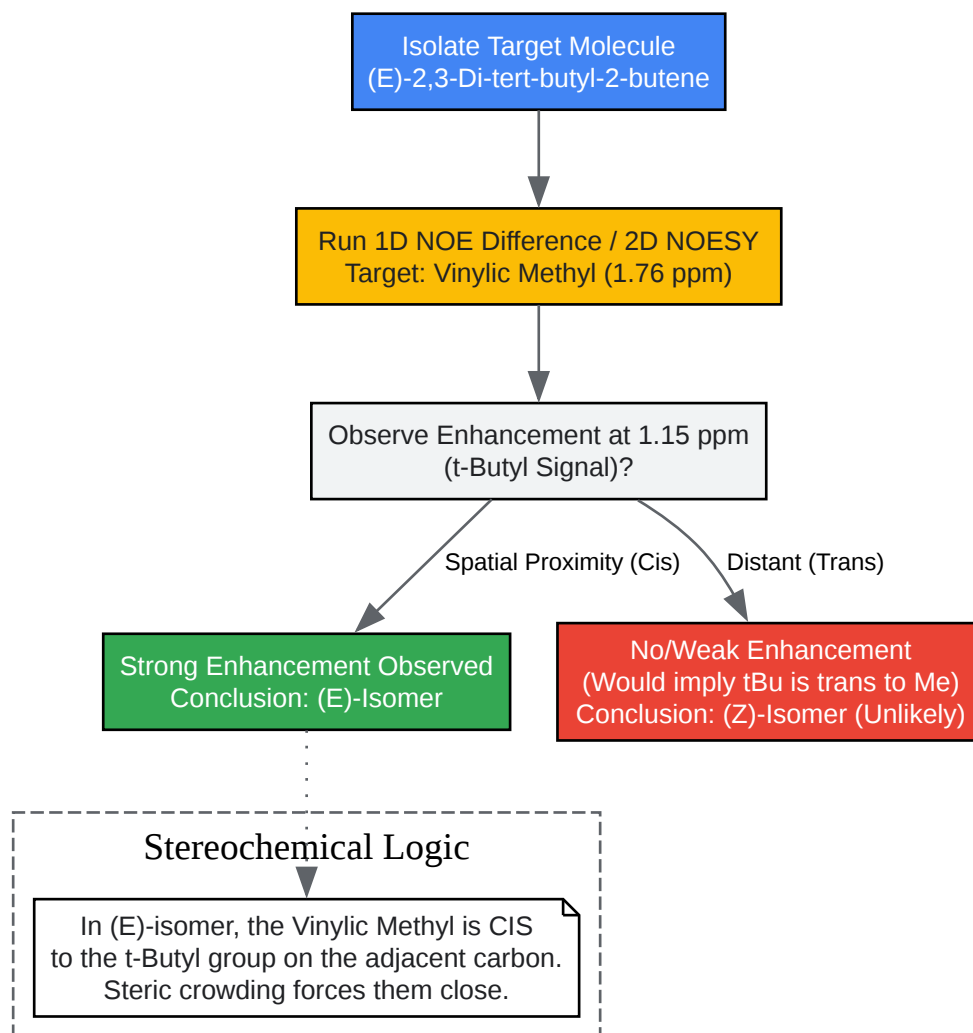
Isolate Target Molecule
(E)-2,3-Di-tert-butyl-2-butene

Run 1D NOE Difference / 2D NOESY
Target: Vinylic Methyl (1.76 ppm)

Observe Enhancement at 1.15 ppm
(t-Butyl Signal)?

Spatial Proximity (Cis)

Distant (Trans)

Strong Enhancement Observed
Conclusion: (E)-Isomer

No/Weak Enhancement
(Would imply tBu is trans to Me)
Conclusion: (Z)-Isomer (Unlikely)

Stereochemical Logic

In (E)-isomer, the Vinylic Methyl is CIS to the t-Butyl group on the adjacent carbon. Steric crowding forces them close.